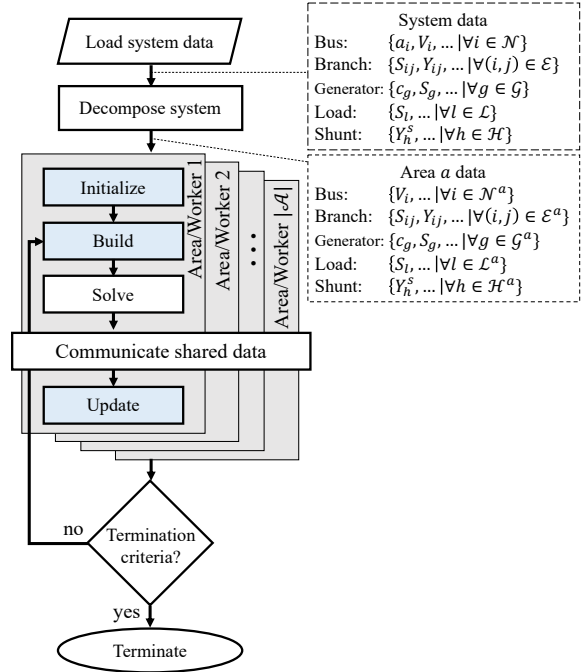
Load system data

Decompose system

System data
Bus: $\{a_i, V_i, \dots | \forall i \in \mathcal{N}\}$
Branch: $\{S_{ij}, Y_{ij}, \dots | \forall (i,j) \in \mathcal{E}\}$
Generator: $\{c_g, S_g, \dots | \forall g \in \mathcal{G}\}$
Load: $\{S_l, \dots | \forall l \in \mathcal{L}\}$
Shunt: $\{Y_h^s, \dots | \forall h \in \mathcal{H}\}$

Initialize
Build
Solve
Area/Worker 1
Area/Worker 2
...
Area/Worker $|\mathcal{A}|$

Area $a$ data
Bus: $\{V_i, \dots | \forall i \in \mathcal{N}^a\}$
Branch: $\{S_{ij}, Y_{ij}, \dots | \forall (i,j) \in \mathcal{E}^a\}$
Generator: $\{c_g, S_g, \dots | \forall g \in \mathcal{G}^a\}$
Load: $\{S_l, \dots | \forall l \in \mathcal{L}^a\}$
Shunt: $\{Y_h^s, \dots | \forall h \in \mathcal{H}^a\}$

Communicate shared data

Update

no
Termination criteria?
yes

Terminate